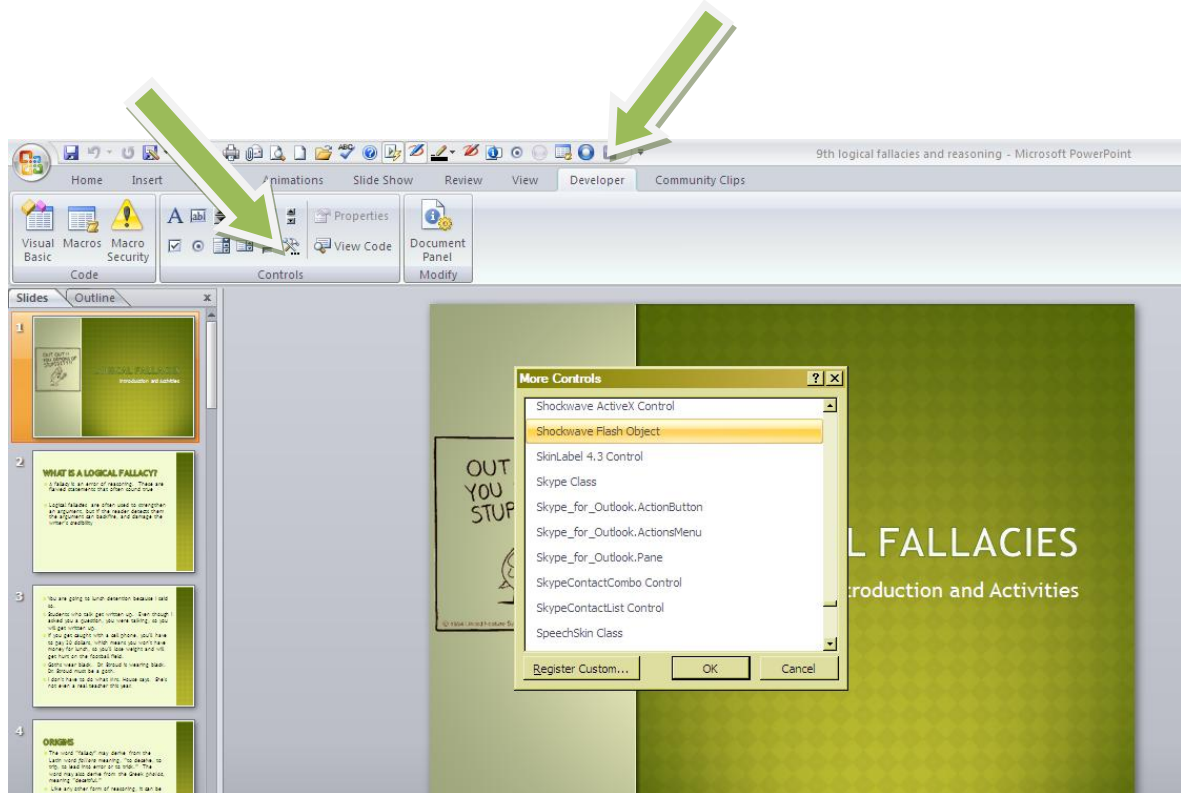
9th logical fallacies and reasoning - Microsoft PowerPoint

Home Insert Animations Slide Show Review View Developer Community Clips

Visual Basic Macros Macro Security
Code

Properties
View Code
Controls

Document Panel
Modify

Slides Outline x

1

LOGICAL FALLACIES
Introduction and Activities

2

WHAT IS A LOGICAL FALLACY?

3

4

ORIGINS

OUT
YOU
STUP

L FALLACIES
troduction and Activities

More Controls
Shockwave ActiveX Control
Shockwave Flash Object
SkinLabel 4.3 Control
Skype Class
Skype_for_Outlook.ActionButton
Skype_for_Outlook.ActionsMenu
Skype_for_Outlook.Pane
SkypeContactCombo Control
SkypeContactList Control
SpeechSkin Class
Register Custom...
OK
Cancel